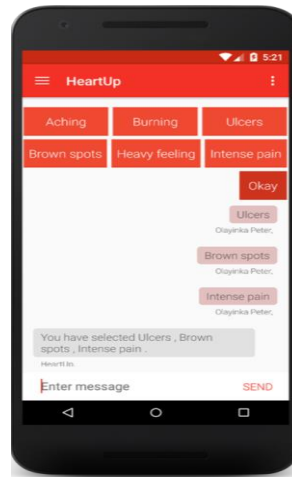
5:21

HeartUp

Aching
Burning
Ulcers
Brown spots
Heavy feeling
Intense pain

Okay

Ulcers
Olayinka Peter,

Brown spots
Olayinka Peter,

Intense pain
Olayinka Peter,

You have selected Ulcers , Brown spots , Intense pain .
HeartUp

Enter message
SEND